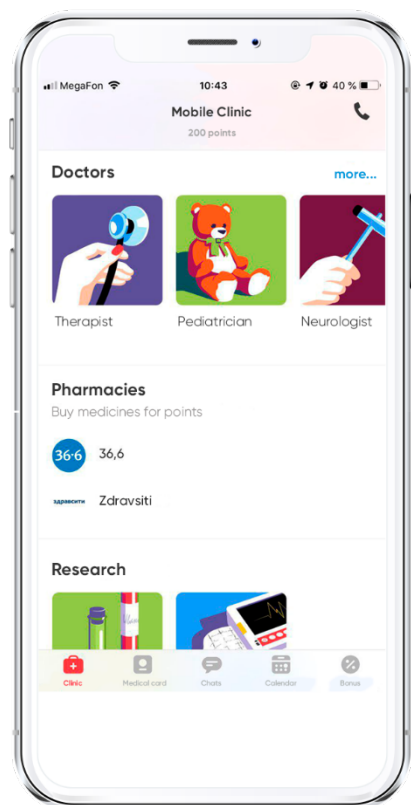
MegaFon 10:43 40 %

Mobile Clinic
200 points

Doctors
more...

Therapist
Pediatrician
Neurologist

Pharmacies
Buy medicines for points

36·6
36,6

здравсити
Zdravsiti

Research

Clinic
Medical card
Chats
Calendar
Bonus